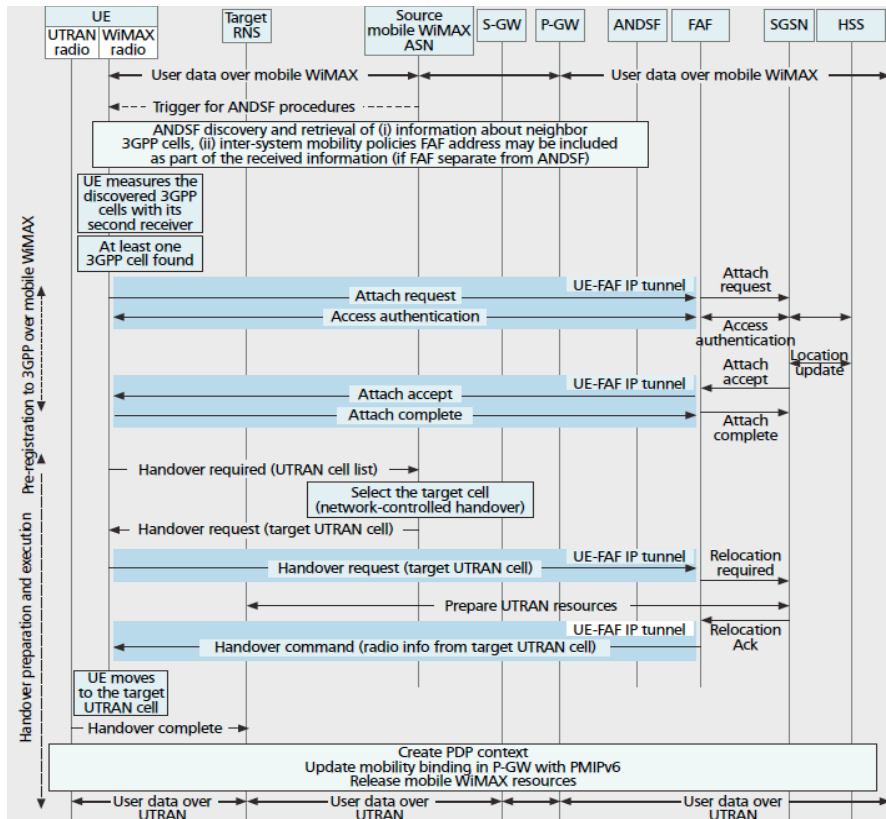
UE
UTRAN radio
WiMAX radio
Target RNS
Source mobile WiMAX ASN
S-GW
P-GW
ANDSF
FAF
SGSN
HSS

User data over mobile WiMAX
User data over mobile WiMAX
Trigger for ANDSF procedures

ANDSF discovery and retrieval of (i) information about neighbor 3GPP cells, (ii) inter-system mobility policies FAF address may be included as part of the received information (if FAF separate from ANDSF)

UE measures the discovered 3GPP cells with its second receiver

At least one 3GPP cell found

Pre-registration to 3GPP over mobile WiMAX

UE-FAF IP tunnel
Attach request
Attach request
Access authentication
Access authentication

UE-FAF IP tunnel
Attach accept
Location update
Attach accept
Attach complete
Attach complete

Handover preparation and execution

Handover required (UTRAN cell list)
Select the target cell (network-controlled handover)
Handover request (target UTRAN cell)

UE-FAF IP tunnel
Handover request (target UTRAN cell)
Relocation required
Prepare UTRAN resources

UE-FAF IP tunnel
Relocation Ack
Handover command (radio info from target UTRAN cell)

UE moves to the target UTRAN cell
Handover complete

Create PDP context
Update mobility binding in P-GW with PMIPv6
Release mobile WiMAX resources

User data over UTRAN
User data over UTRAN
User data over UTRAN